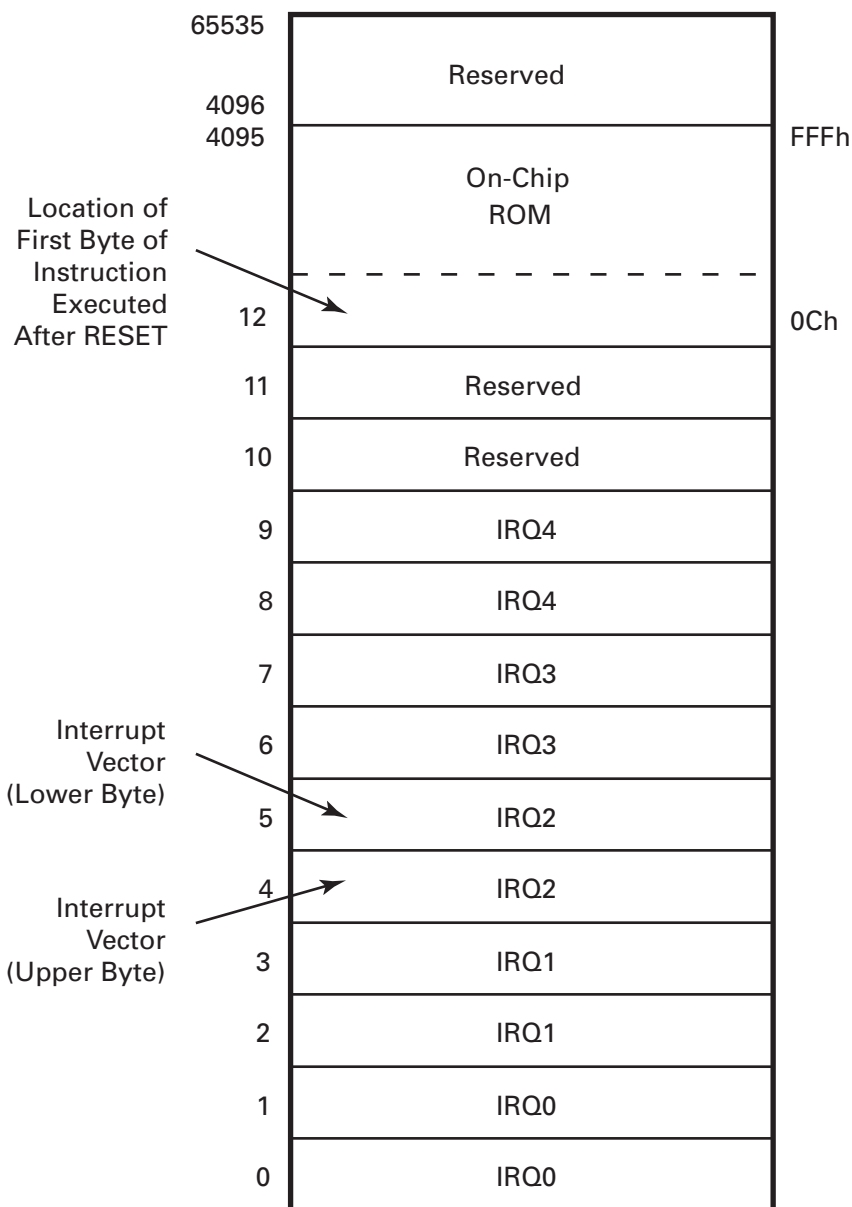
65535
Reserved
4096
4095
FFFh
On-Chip ROM
Location of First Byte of Instruction Executed After RESET
12
0Ch
11
Reserved
10
Reserved
9
IRQ4
8
IRQ4
7
IRQ3
Interrupt Vector (Lower Byte)
6
IRQ3
5
IRQ2
4
IRQ2
Interrupt Vector (Upper Byte)
3
IRQ1
2
IRQ1
1
IRQ0
0
IRQ0